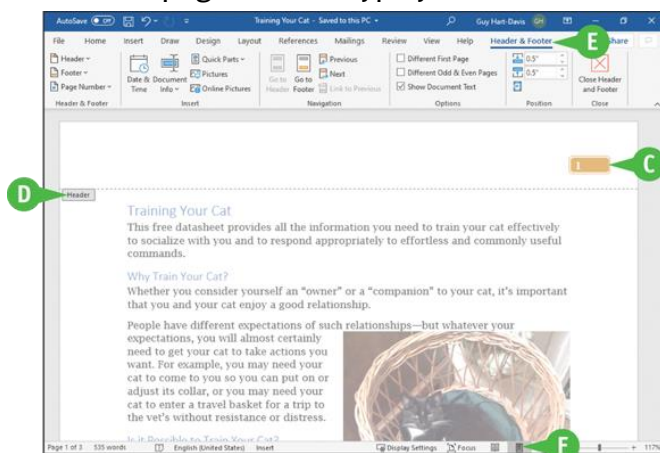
AutoSave Off Training Your Cat - Saved to this PC Guy Hart-Davis GH

File Home Insert Draw Design Layout References Mailings Review View Help Header & Footer Share

Header Footer Page Number Header & Footer

Date & Time Document Info Quick Parts Pictures Online Pictures Insert

Go to Header Go to Footer Previous Next Link to Previous Navigation

Different First Page Different Odd & Even Pages Show Document Text Options

0.5" 0.5" Position

Close Header and Footer Close

E

1

C

D

Header

Training Your Cat

This free datasheet provides all the information you need to train your cat effectively to socialize with you and to respond appropriately to effortless and commonly useful commands.

Why Train Your Cat?

Whether you consider yourself an "owner" or a "companion" to your cat, it's important that you and your cat enjoy a good relationship.

People have different expectations of such relationships—but whatever your expectations, you will almost certainly need to get your cat to take actions you want. For example, you may need your cat to come to you so you can put on or adjust its collar, or you may need your cat to enter a travel basket for a trip to the vet's without resistance or distress.

Is it Possible to Train Your Cat?

Page 1 of 3 535 words English (United States) Insert Display Settings Focus F 117%